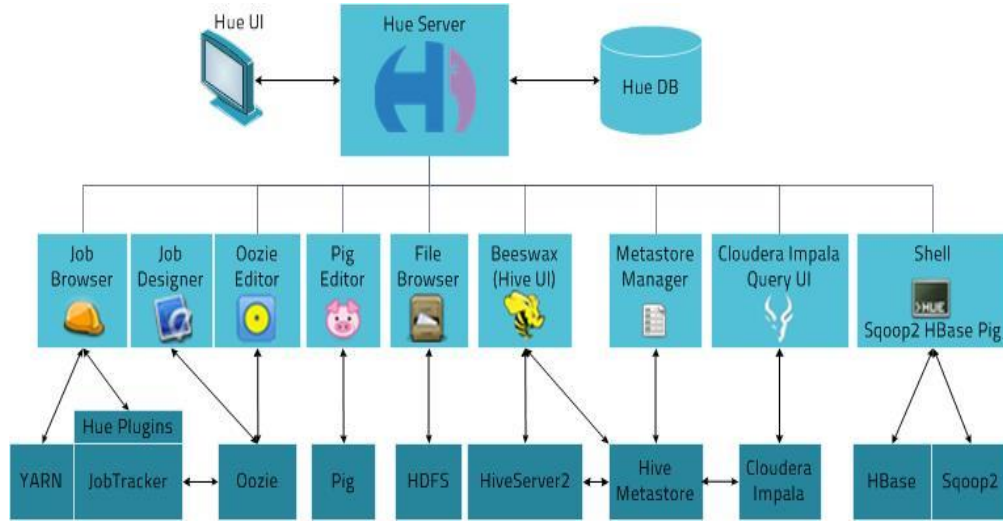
Hue UI

Hue Server

Hue DB

Job Browser

Job Designer

Oozie Editor

Pig Editor

File Browser

Beeswax (Hive UI)

Metastore Manager

Cloudera Impala Query UI

Shell

>HUE

Sqoop2 HBase Pig

Hue Plugins

YARN

JobTracker

Oozie

Pig

HDFS

HiveServer2

Hive Metastore

Cloudera Impala

HBase

Sqoop2